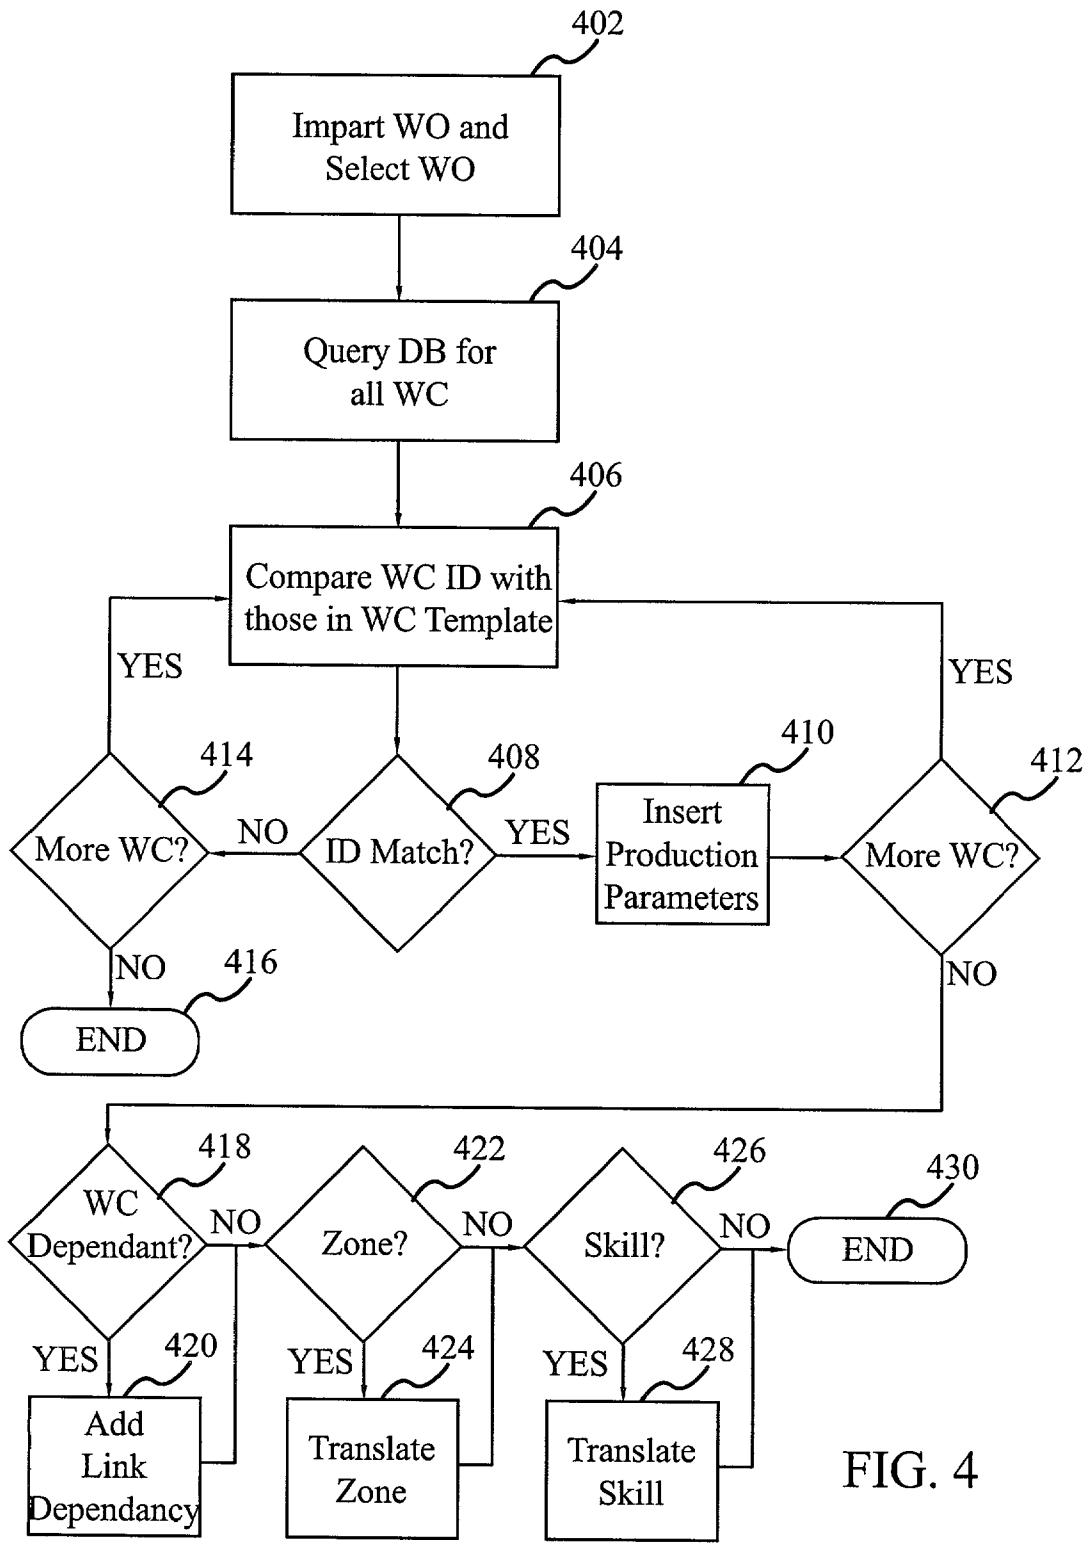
402

Impart WO and Select WO

404

Query DB for all WC

406

Compare WC ID with those in WC Template

YES

YES

414

408

410

412

More WC?

NO

ID Match?

YES

Insert Production Parameters

More WC?

NO

416

NO

END

418

422

426

430

WC Dependant?

NO

Zone?

NO

Skill?

NO

END

YES

420

YES

424

YES

428

Add Link Dependancy

Translate Zone

Translate Skill

FIG. 4